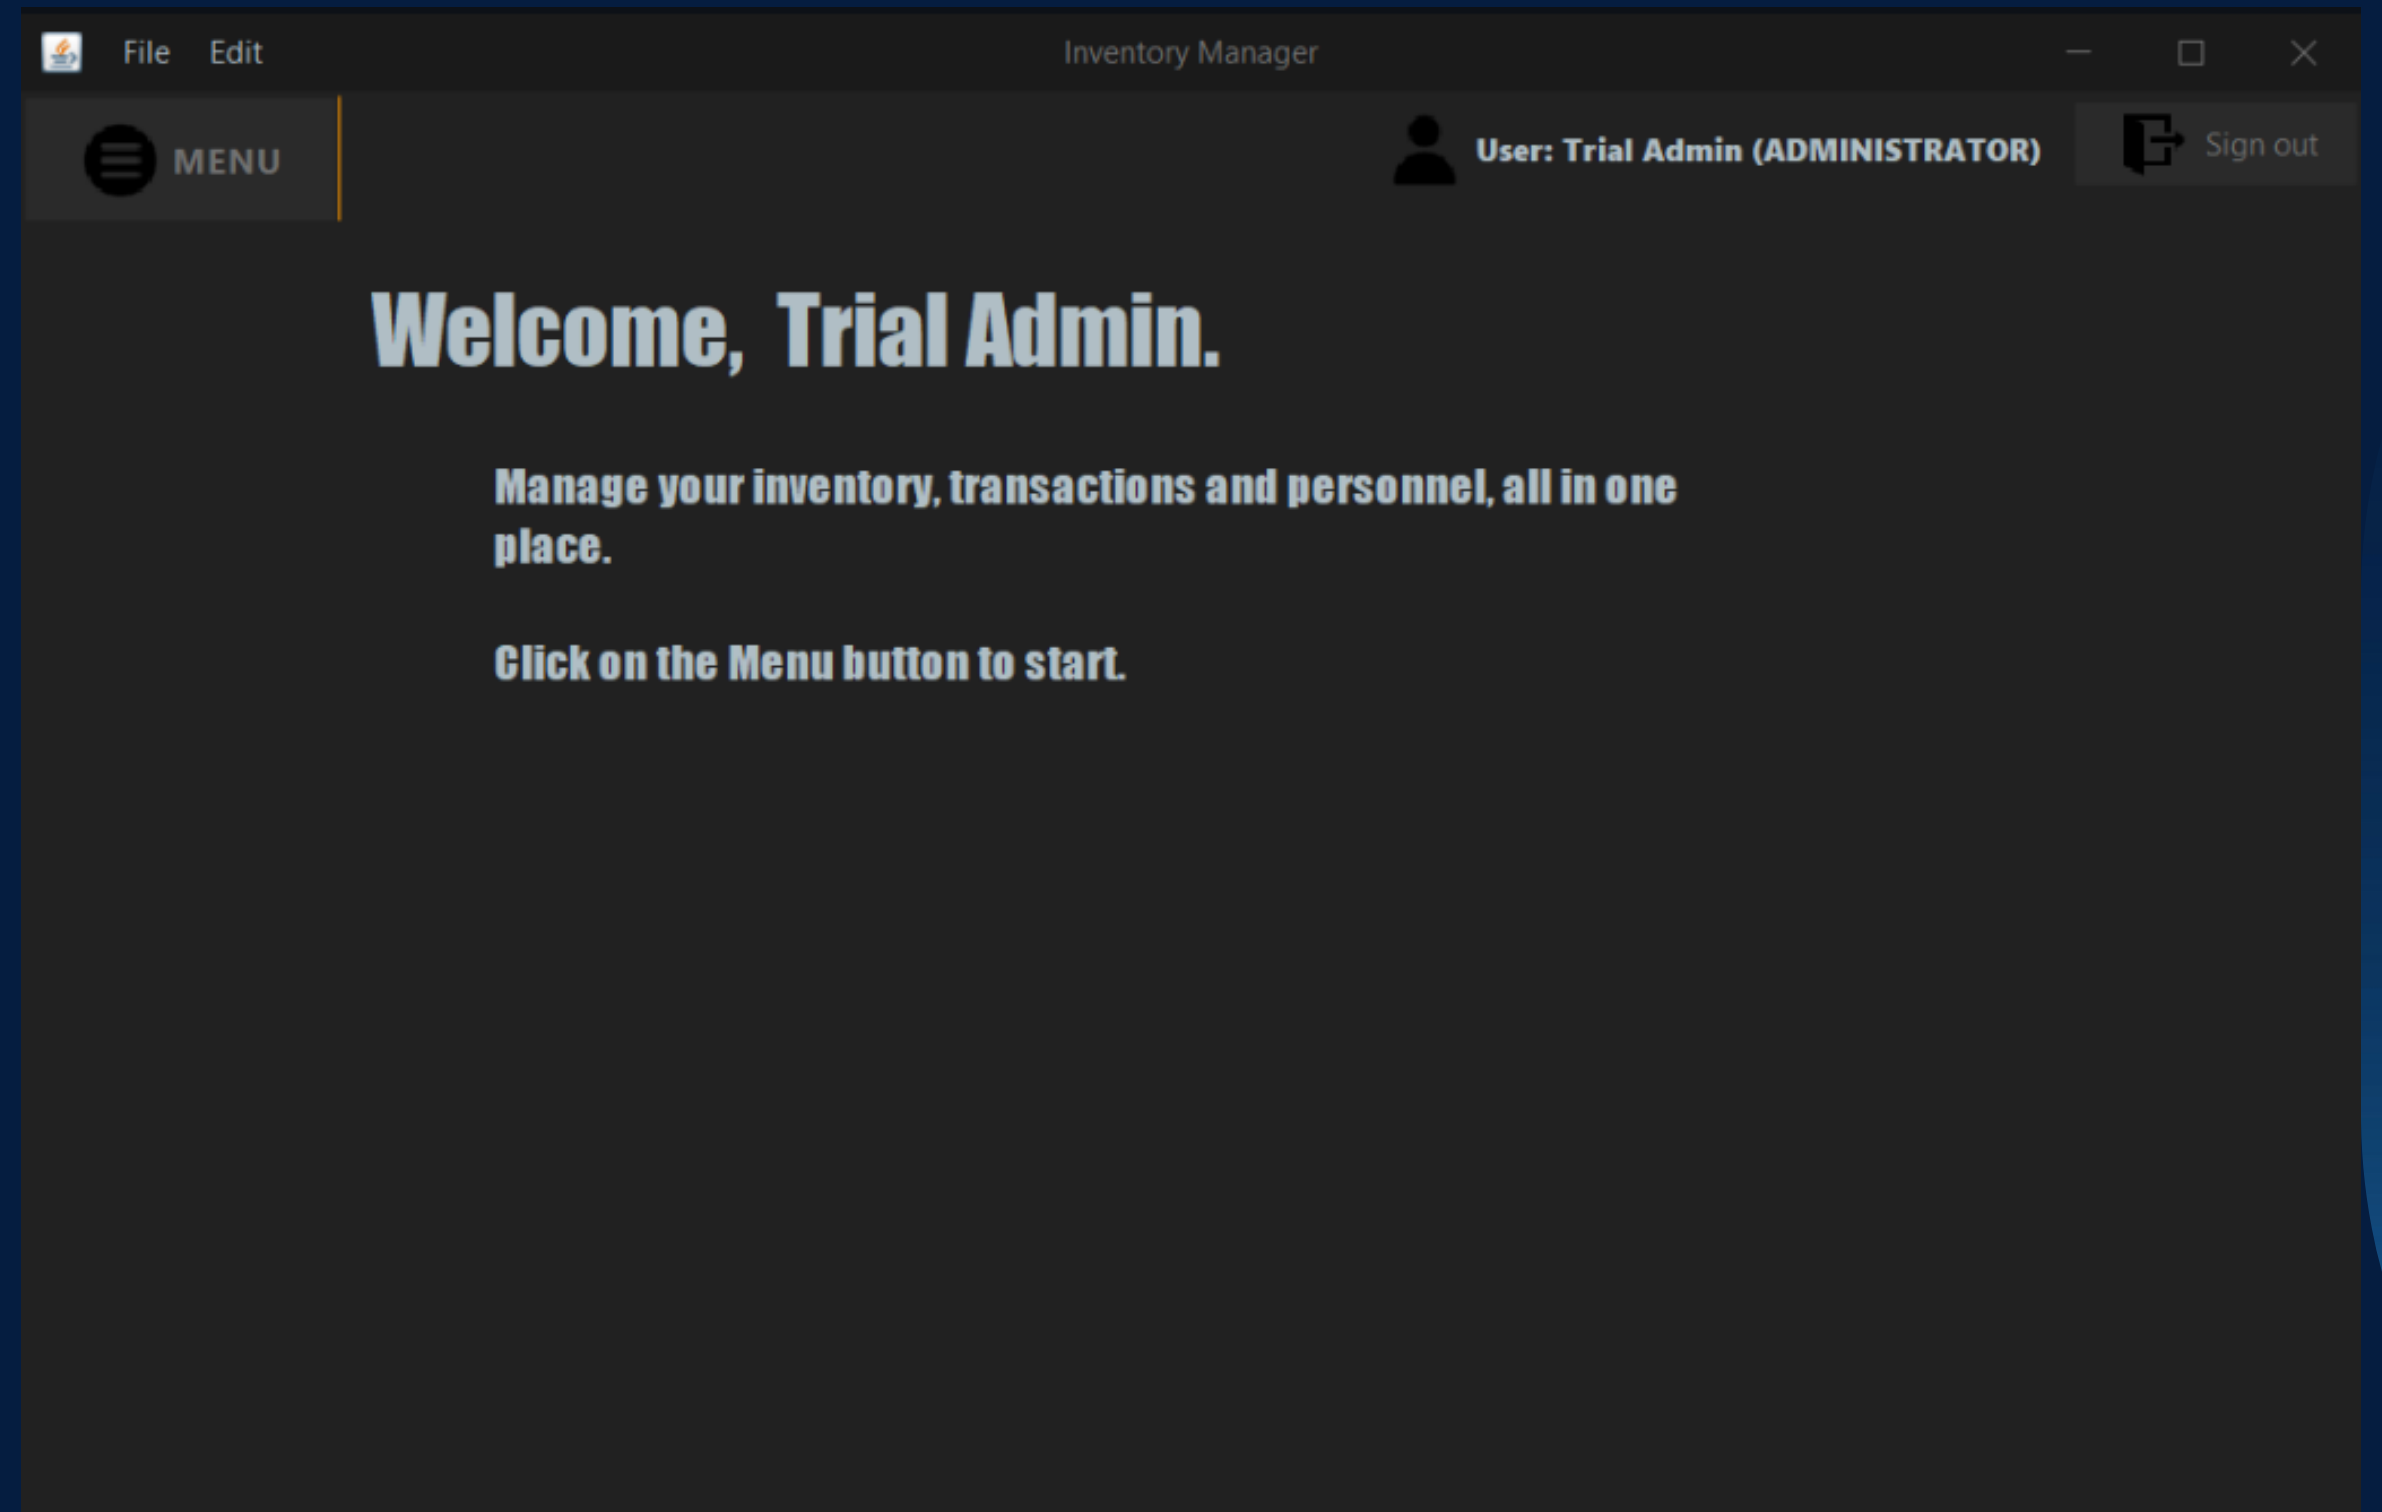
File Edit

Inventory Manager

MENU

User: Trial Admin (ADMINISTRATOR)

Sign out

Welcome, Trial Admin.

Manage your inventory, transactions and personnel, all in one place.

Click on the Menu button to start.